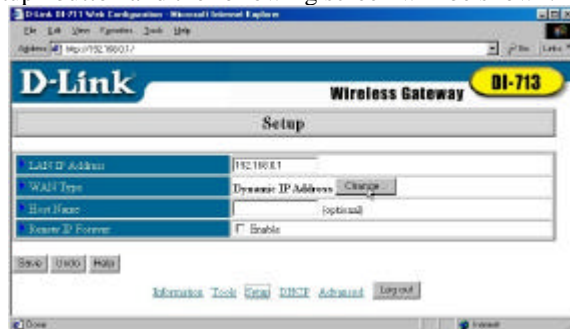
D-Link DI-713 Web Configuration - Microsoft Internet Explorer

File Edit View Favorites Tools Help

Address http://192.168.0.1/

Go Links

D-Link

Wireless Gateway DI-713

Setup

LAN IP Address 192.168.0.1

WAN Type Dynamic IP Address Change

Host Name (optional)

Renew IP Forever Enable

Save Undo Help

Information Tools Setup DHCP Advanced Logout

Done

Internet